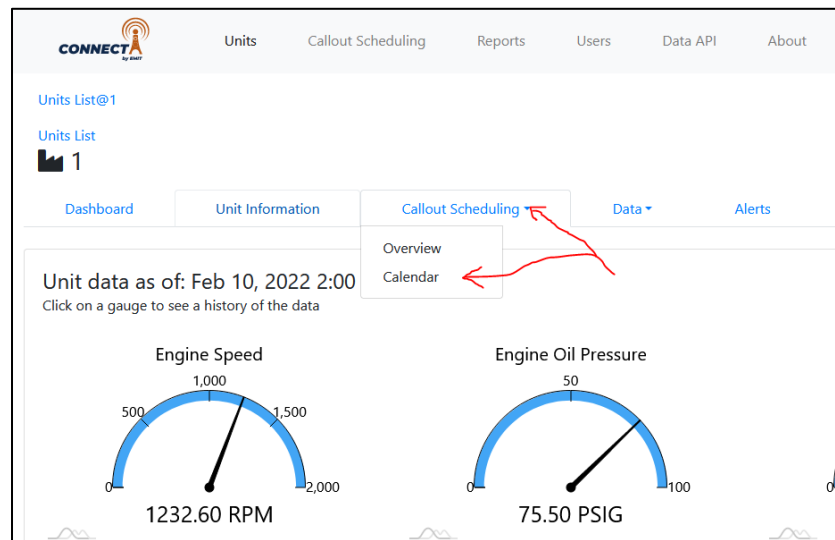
CONNECT by EMIT

Units Callout Scheduling Reports Users Data API About

Units List@1

Units List

1

Dashboard Unit Information Callout Scheduling Data Alerts

Overview
Calendar

Unit data as of: Feb 10, 2022 2:00

Click on a gauge to see a history of the data

Engine Speed

0 500 1,000 1,500 2,000

1232.60 RPM

Engine Oil Pressure

0 50 100

75.50 PSIG

0